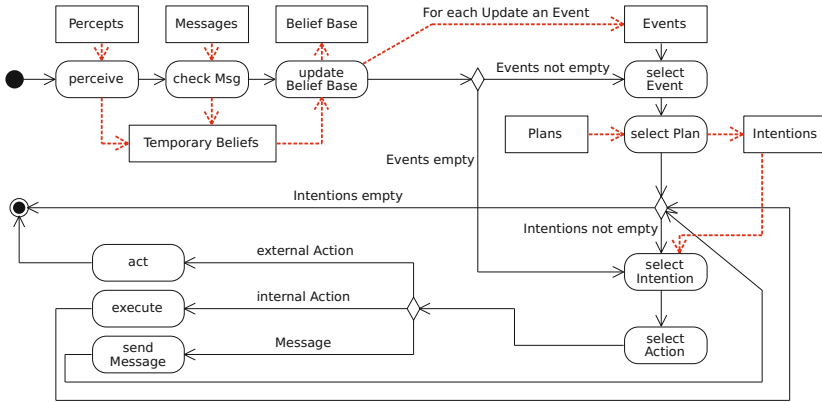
Percepts
Messages
Belief Base
For each Update an Event
Events
perceive
check Msg
update Belief Base
Events not empty
select Event
Temporary Beliefs
Plans
select Plan
Intentions
Events empty
Intentions empty
Intentions not empty
act
external Action
select Intention
execute
internal Action
send Message
Message
select Action